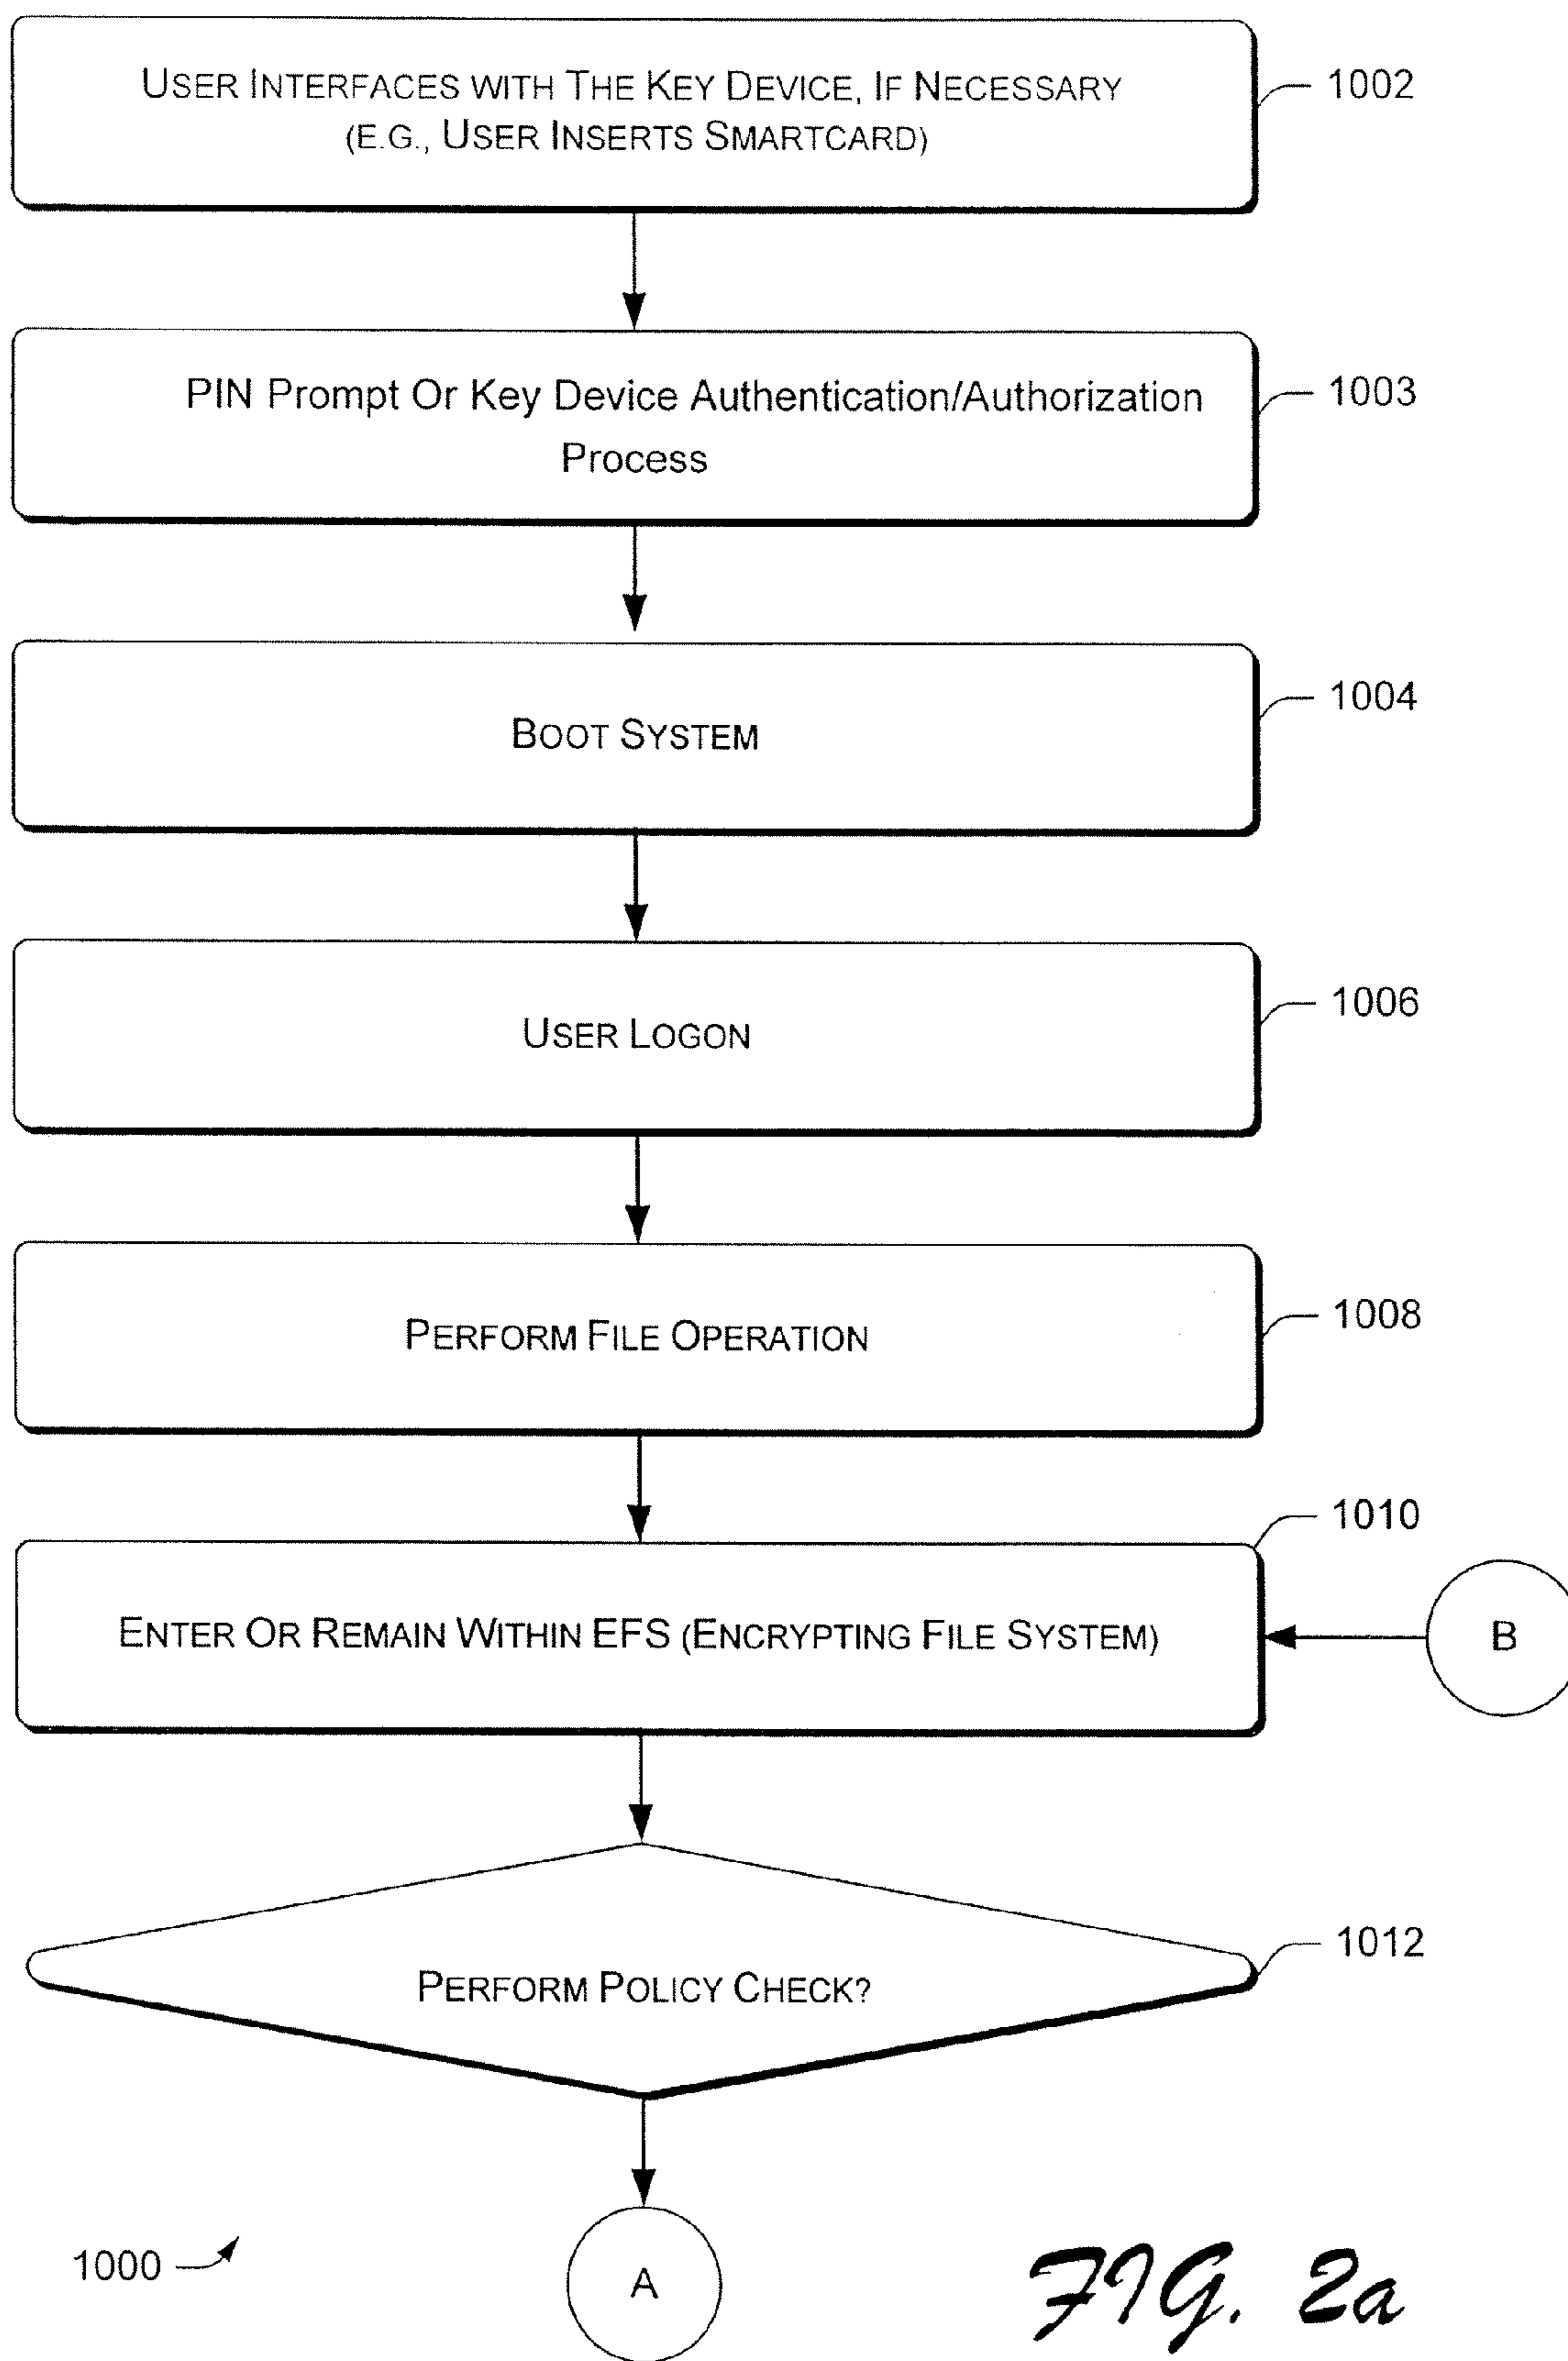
User Interfaces with The Key Device, If Necessary (E.G., User Inserts Smartcard)

1002

PIN Prompt Or Key Device Authentication/Authorization Process

1003

Boot System

1004

User Logon

1006

Perform File Operation

1008

1010

Enter Or Remain Within EFS (Encrypting File System)

B

Perform Policy Check?

1012

1000

A

FIG. 2a